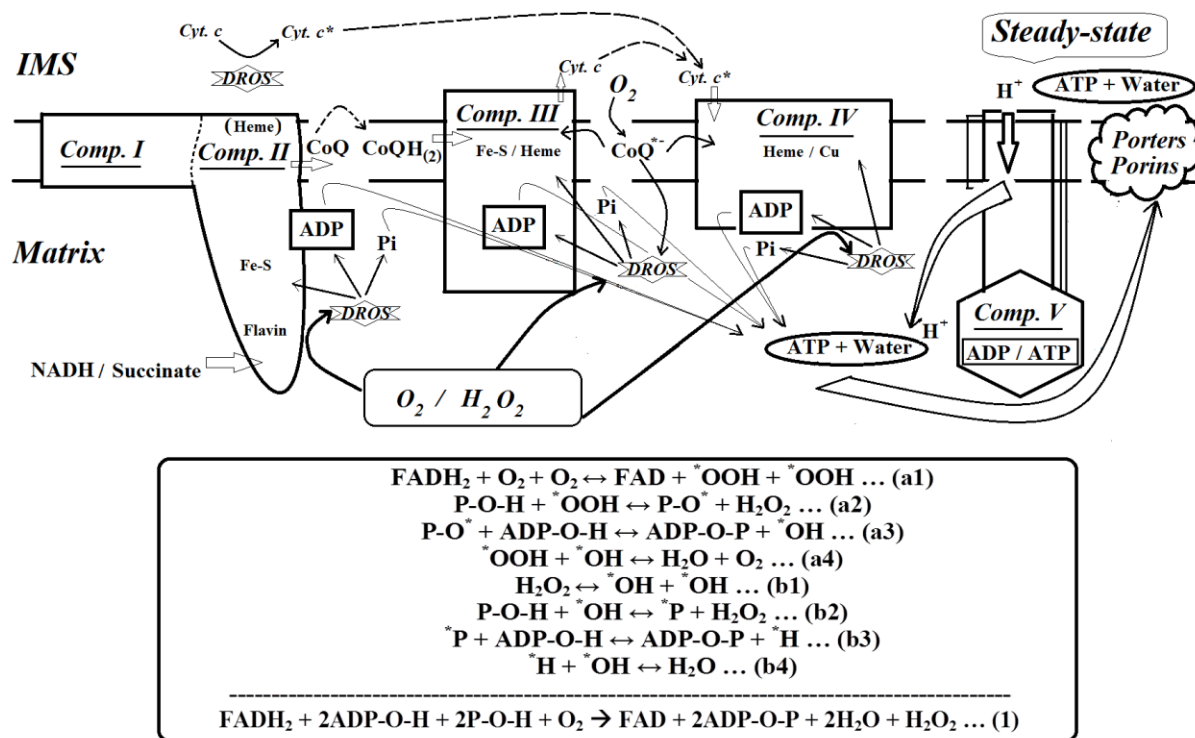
Cyt. c Cyt. c*

DROS

Steady-state

IMS

Cyt. c

$O_2$

Cyt. c*

$H^+$ ATP + Water

(Heme)

Comp. I Comp. II CoQ $CoQH_{(2)}$

Comp. III

Fe-S / Heme

$CoQ^{*-}$

Comp. IV

Heme / Cu

Porters Porins

ADP Pi

ADP

Pi

ADP

Pi

Matrix

Fe-S

DROS

DROS

DROS

Flavin

Comp. V

$H^+$

ATP + Water

ADP / ATP

NADH / Succinate

$O_2$ / $H_2O_2$

$FADH_2 + O_2 + O_2 \leftrightarrow FAD + {}^*OOH + {}^*OOH$ … (a1)
$P\text{-}O\text{-}H + {}^*OOH \leftrightarrow P\text{-}O^* + H_2O_2$ … (a2)
$P\text{-}O^* + ADP\text{-}O\text{-}H \leftrightarrow ADP\text{-}O\text{-}P + {}^*OH$ … (a3)
${}^*OOH + {}^*OH \leftrightarrow H_2O + O_2$ … (a4)
$H_2O_2 \leftrightarrow {}^*OH + {}^*OH$ … (b1)
$P\text{-}O\text{-}H + {}^*OH \leftrightarrow {}^*P + H_2O_2$ … (b2)
${}^*P + ADP\text{-}O\text{-}H \leftrightarrow ADP\text{-}O\text{-}P + {}^*H$ … (b3)
${}^*H + {}^*OH \leftrightarrow H_2O$ … (b4)
-----------------------------------------------------------------------------------------
$FADH_2 + 2ADP\text{-}O\text{-}H + 2P\text{-}O\text{-}H + O_2 \rightarrow FAD + 2ADP\text{-}O\text{-}P + 2H_2O + H_2O_2$ … (1)